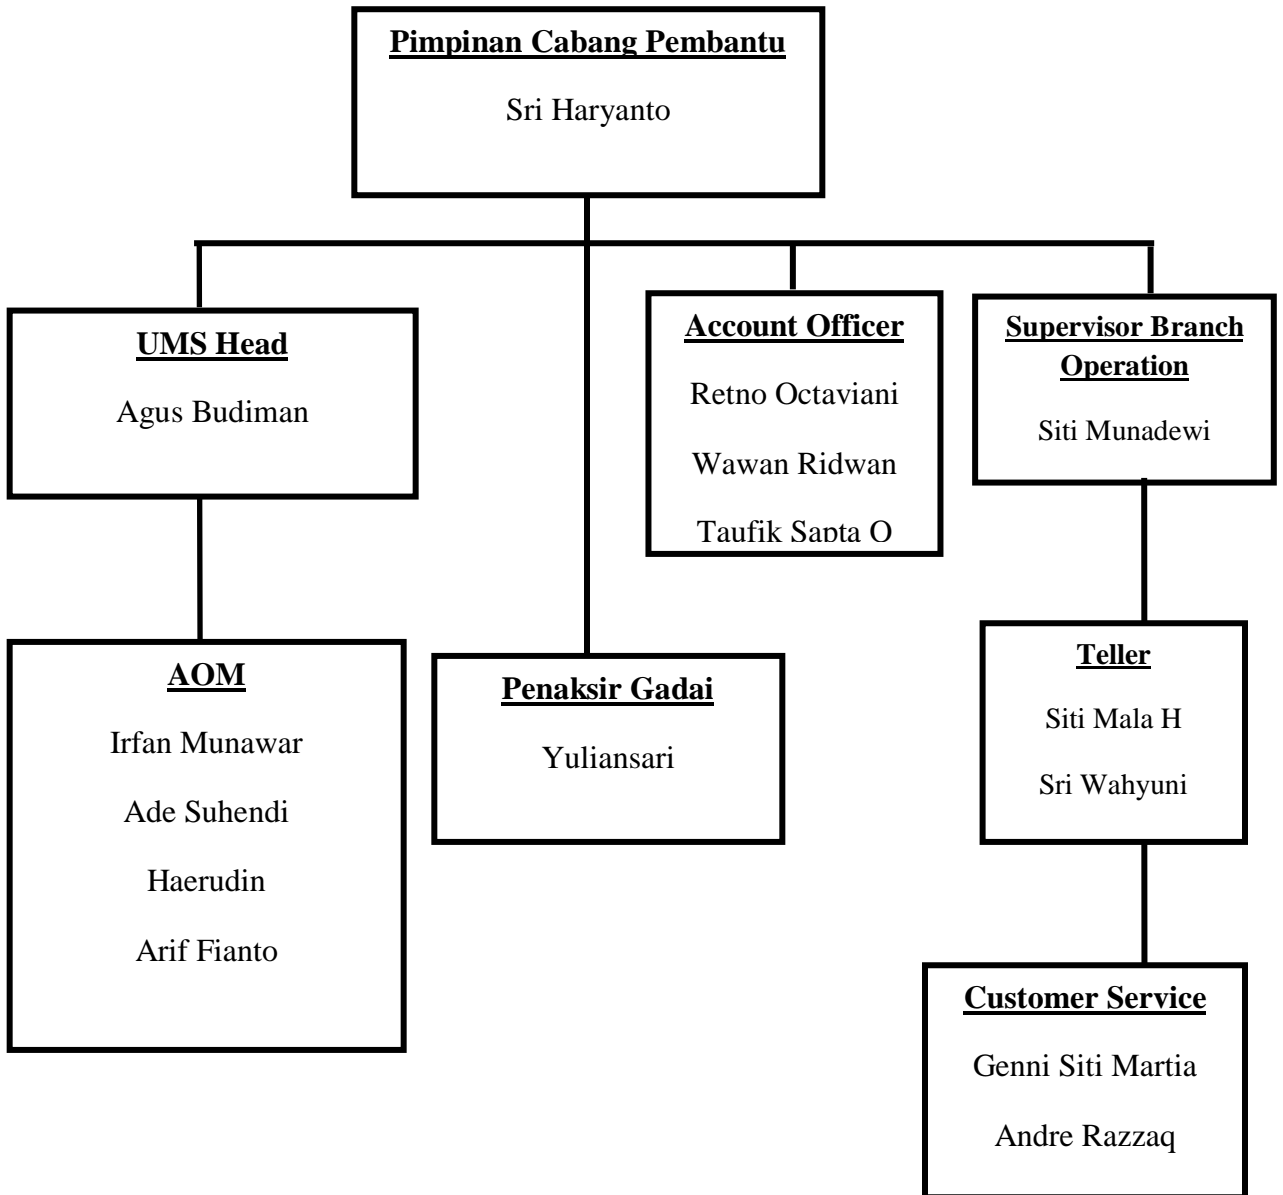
Pimpinan Cabang Pembantu

Sri Haryanto

UMS Head

Agus Budiman

Account Officer

Retno Octaviani

Wawan Ridwan

Taufik Sapta O

Supervisor Branch Operation

Siti Munadewi

AOM

Irfan Munawar

Ade Suhendi

Haerudin

Arif Fianto

Penaksir Gadai

Yuliansari

Teller

Siti Mala H

Sri Wahyuni

Customer Service

Genni Siti Martia

Andre Razzaq